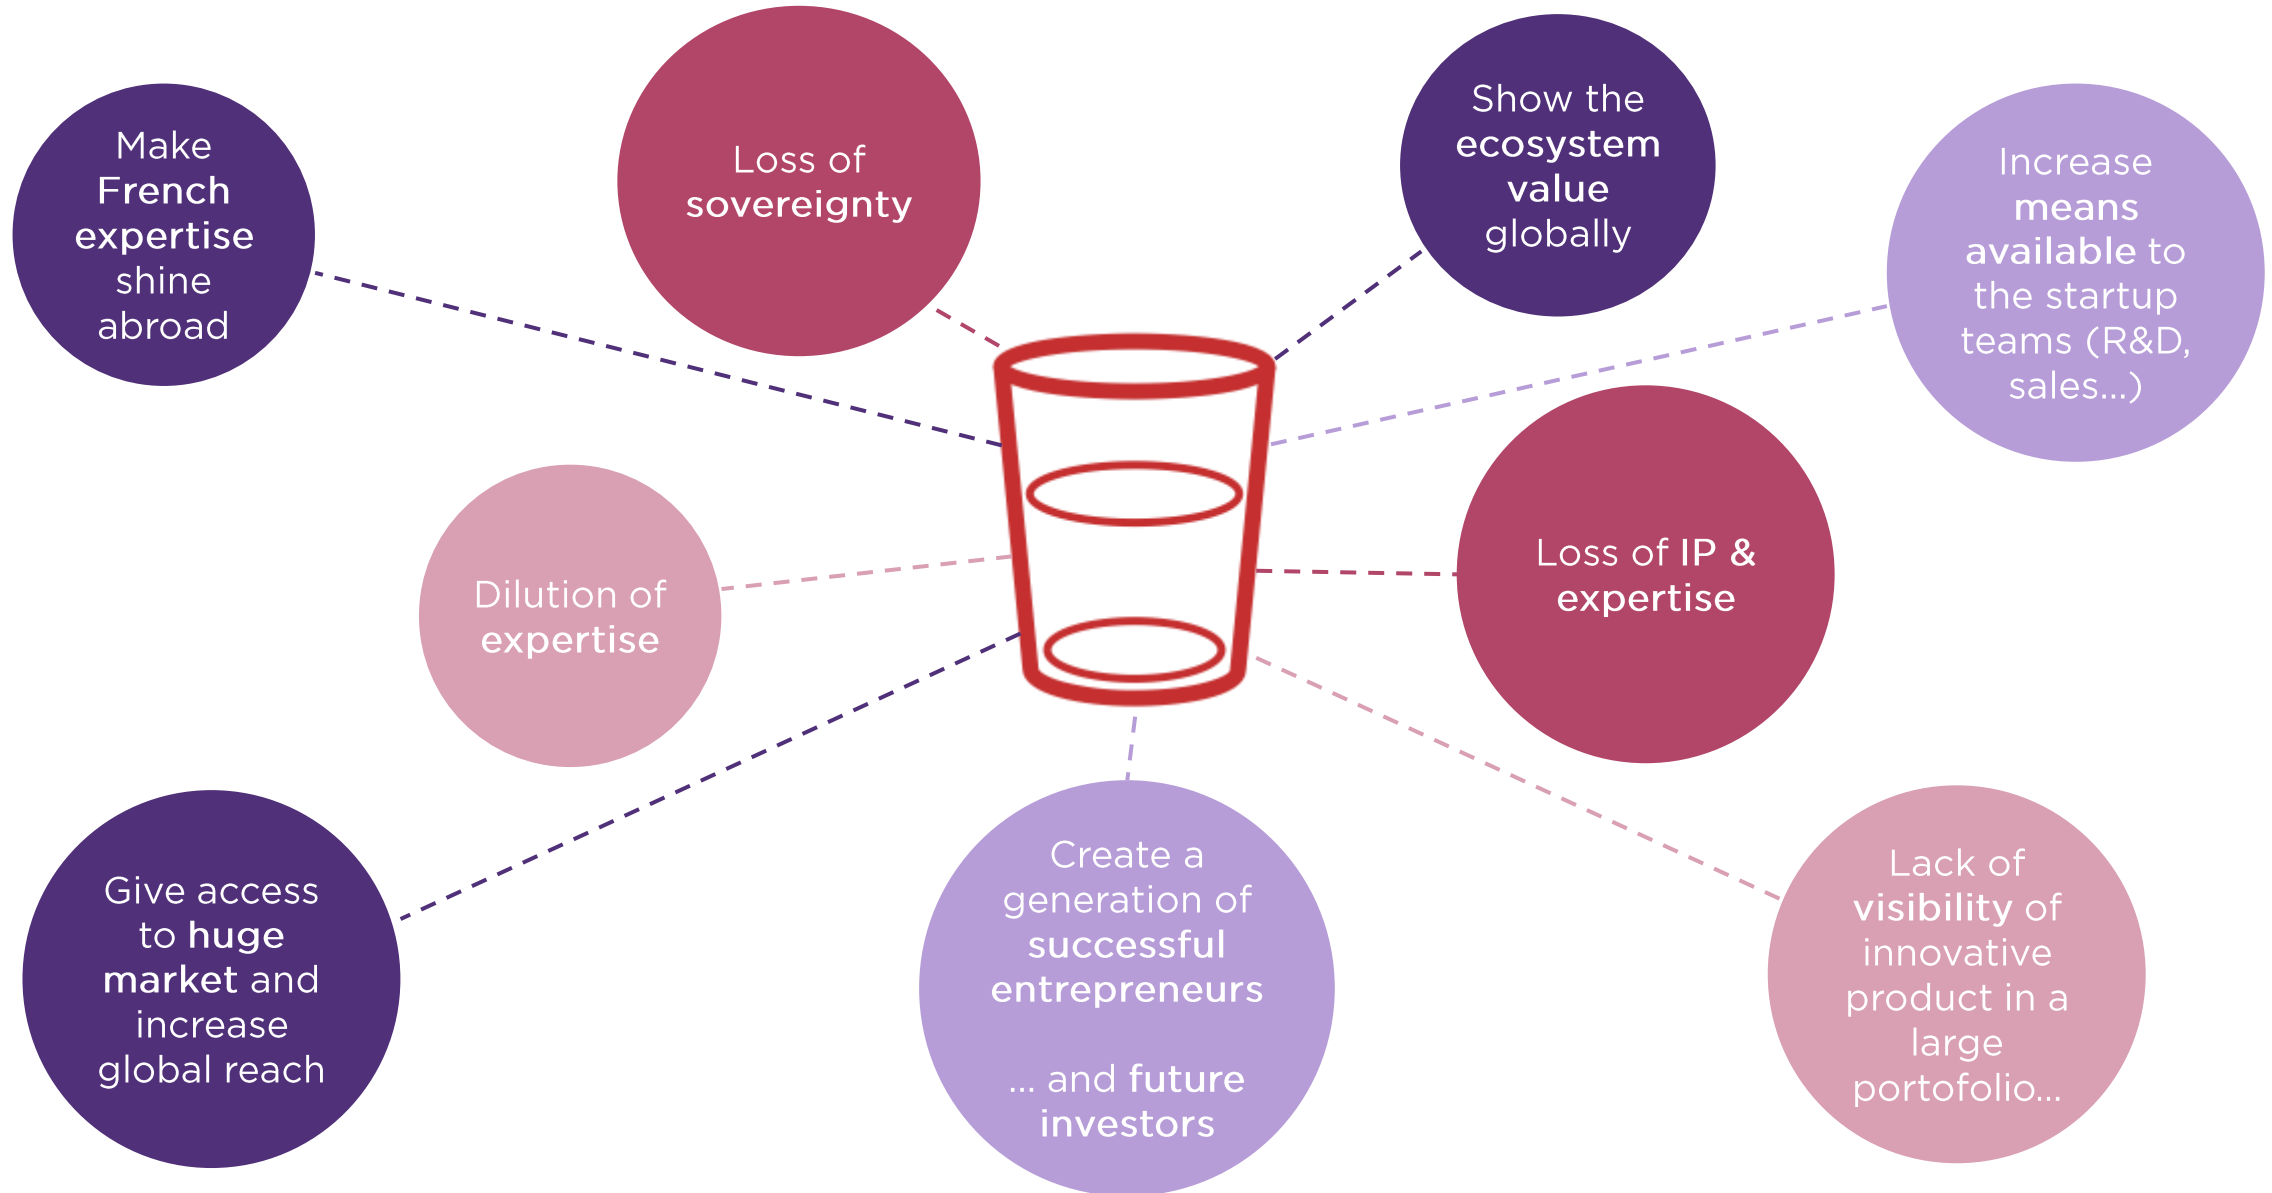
Make French expertise shine abroad

Loss of sovereignty

Show the ecosystem value globally

Increase means available to the startup teams (R&D, sales...)

Dilution of expertise

Loss of IP & expertise

Give access to huge market and increase global reach

Create a generation of successful entrepreneurs

... and future investors

Lack of visibility of innovative product in a large portofolio...